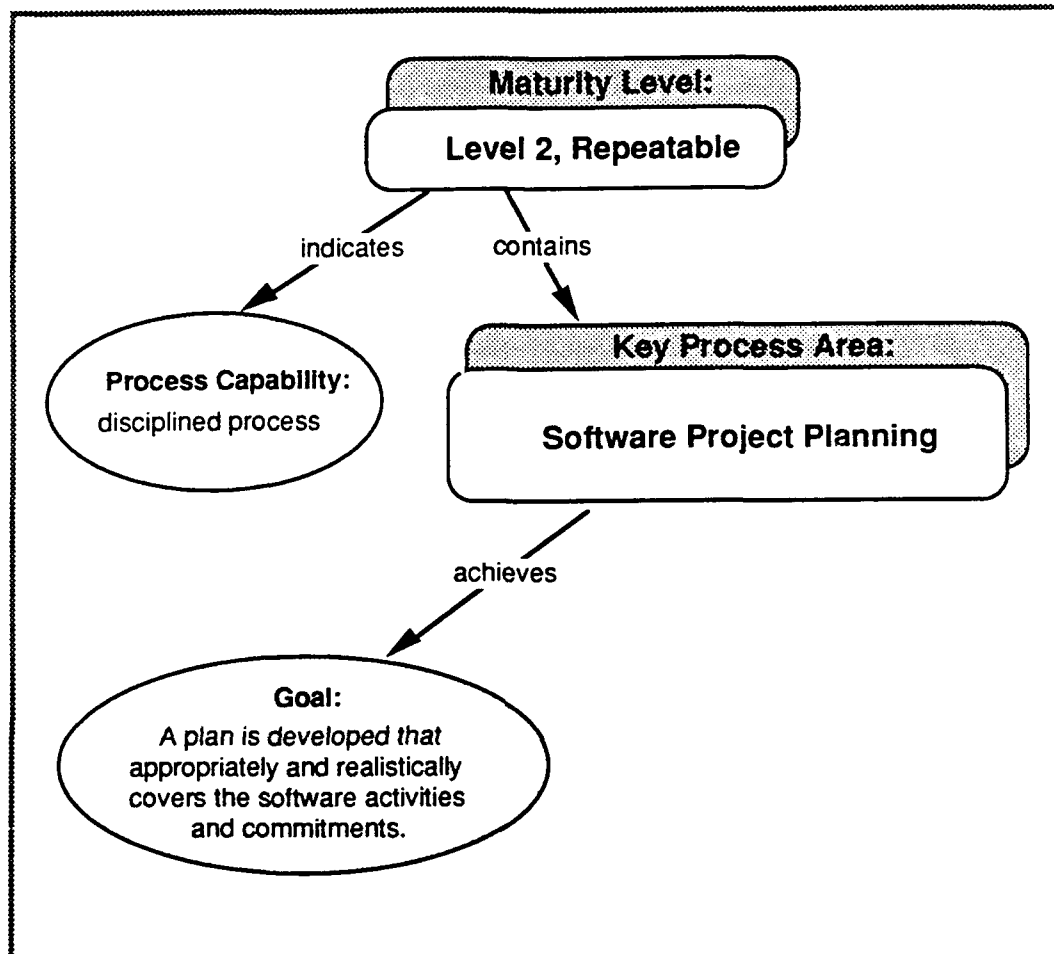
Maturity Level:

Level 2, Repeatable

indicates

contains

Process Capability:
disciplined process

Key Process Area:

Software Project Planning

achieves

Goal:
A plan is developed that appropriately and realistically covers the software activities and commitments.